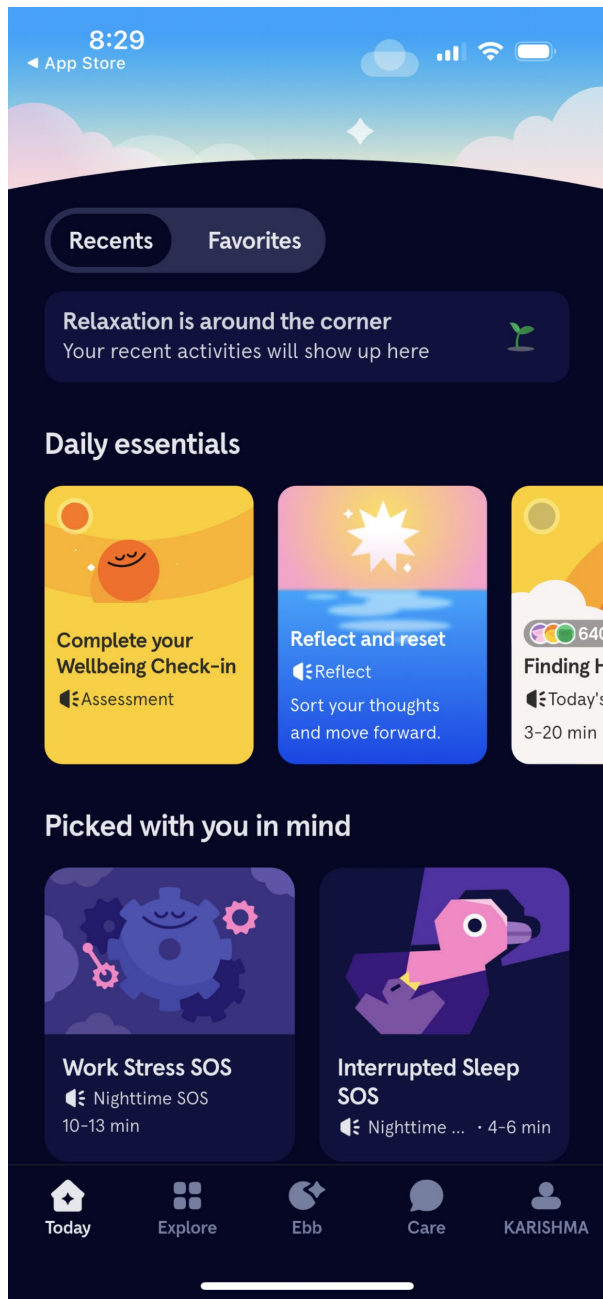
8:29
◀ App Store

Recents Favorites

Relaxation is around the corner
Your recent activities will show up here

Daily essentials

Complete your Wellbeing Check-in
Assessment

Reflect and reset
Reflect
Sort your thoughts and move forward.

640
Finding H
Today's
3-20 min

Picked with you in mind

Work Stress SOS
Nighttime SOS
10-13 min

Interrupted Sleep SOS
Nighttime ... • 4-6 min

Today Explore Ebb Care KARISHMA